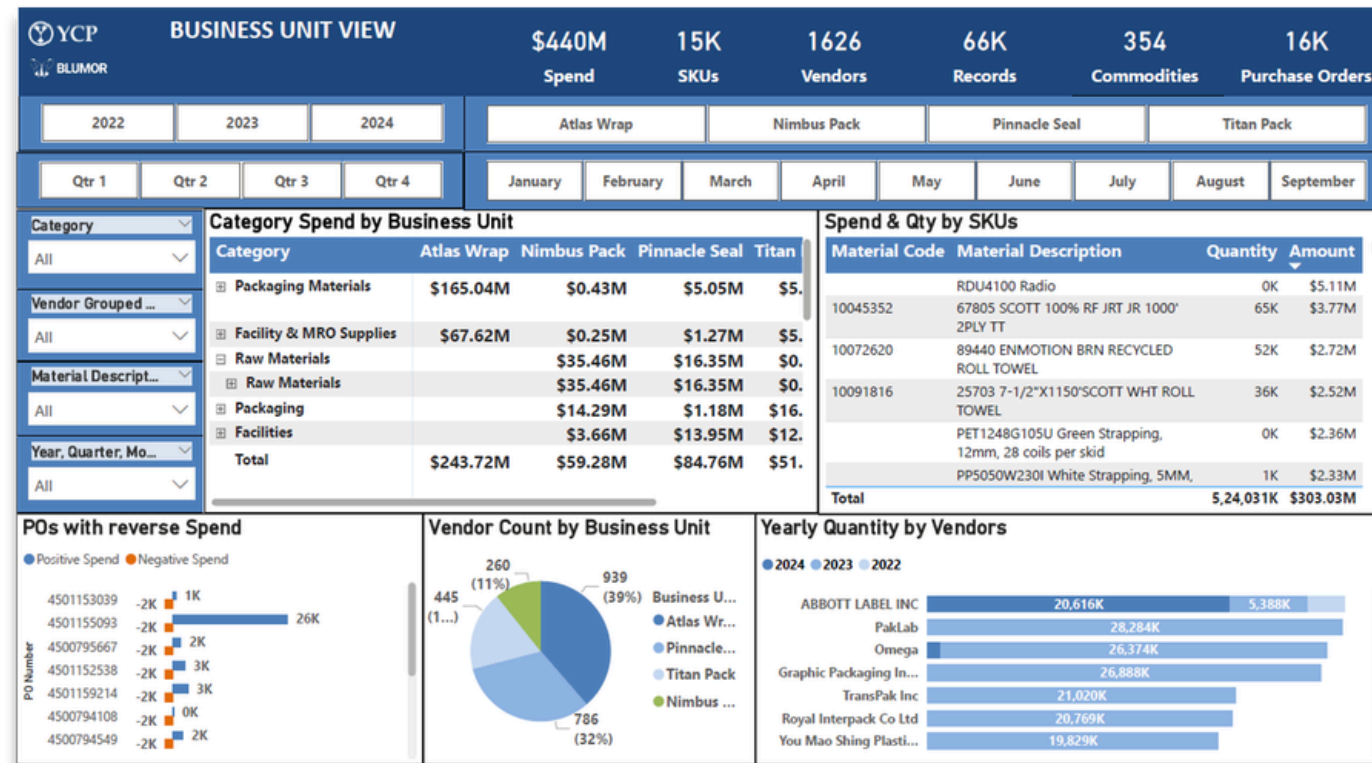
YCP
BLUMOR
BUSINESS UNIT VIEW

$440M
Spend
15K
SKUs
1626
Vendors
66K
Records
354
Commodities
16K
Purchase Orders

2022 2023 2024
Atlas Wrap Nimbus Pack Pinnacle Seal Titan Pack
Qtr 1 Qtr 2 Qtr 3 Qtr 4
January February March April May June July August September

Category
All
Vendor Grouped ...
All
Material Descript...
All
Year, Quarter, Mo...
All

Category Spend by Business Unit

| Category | Atlas Wrap | Nimbus Pack | Pinnacle Seal | Titan |
|---|---|---|---|---|
| ⊞ Packaging Materials | $165.04M | $0.43M | $5.05M | $5. |
| ⊞ Facility & MRO Supplies | $67.62M | $0.25M | $1.27M | $5. |
| ⊟ Raw Materials | | $35.46M | $16.35M | $0. |
| ⊞ Raw Materials | | $35.46M | $16.35M | $0. |
| ⊞ Packaging | | $14.29M | $1.18M | $16. |
| ⊞ Facilities | | $3.66M | $13.95M | $12. |
| Total | $243.72M | $59.28M | $84.76M | $51. |

Spend & Qty by SKUs

| Material Code | Material Description | Quantity | Amount |
|---|---|---|---|
| | RDU4100 Radio | 0K | $5.11M |
| 10045352 | 67805 SCOTT 100% RF JRT JR 1000' 2PLY TT | 65K | $3.77M |
| 10072620 | 89440 ENMOTION BRN RECYCLED ROLL TOWEL | 52K | $2.72M |
| 10091816 | 25703 7-1/2"X1150'SCOTT WHT ROLL TOWEL | 36K | $2.52M |
| | PET1248G105U Green Strapping, 12mm, 28 coils per skid | 0K | $2.36M |
| | PP5050W230I White Strapping, 5MM, | 1K | $2.33M |
| Total | | 5,24,031K | $303.03M |

POs with reverse Spend
Positive Spend Negative Spend
PO Number
4501153039 -2K 1K
4501155093 -2K 26K
4500795667 -2K 2K
4501152538 -2K 3K
4501159214 -2K 3K
4500794108 -2K 0K
4500794549 -2K 2K

Vendor Count by Business Unit
260 (11%)
445 (1...)
939 (39%)
786 (32%)
Business U...
Atlas Wr...
Pinnacle...
Titan Pack
Nimbus ...

Yearly Quantity by Vendors
2024 2023 2022
ABBOTT LABEL INC 20,616K 5,388K
PakLab 28,284K
Omega 26,374K
Graphic Packaging In... 26,888K
TransPak Inc 21,020K
Royal Interpack Co Ltd 20,769K
You Mao Shing Plasti... 19,829K